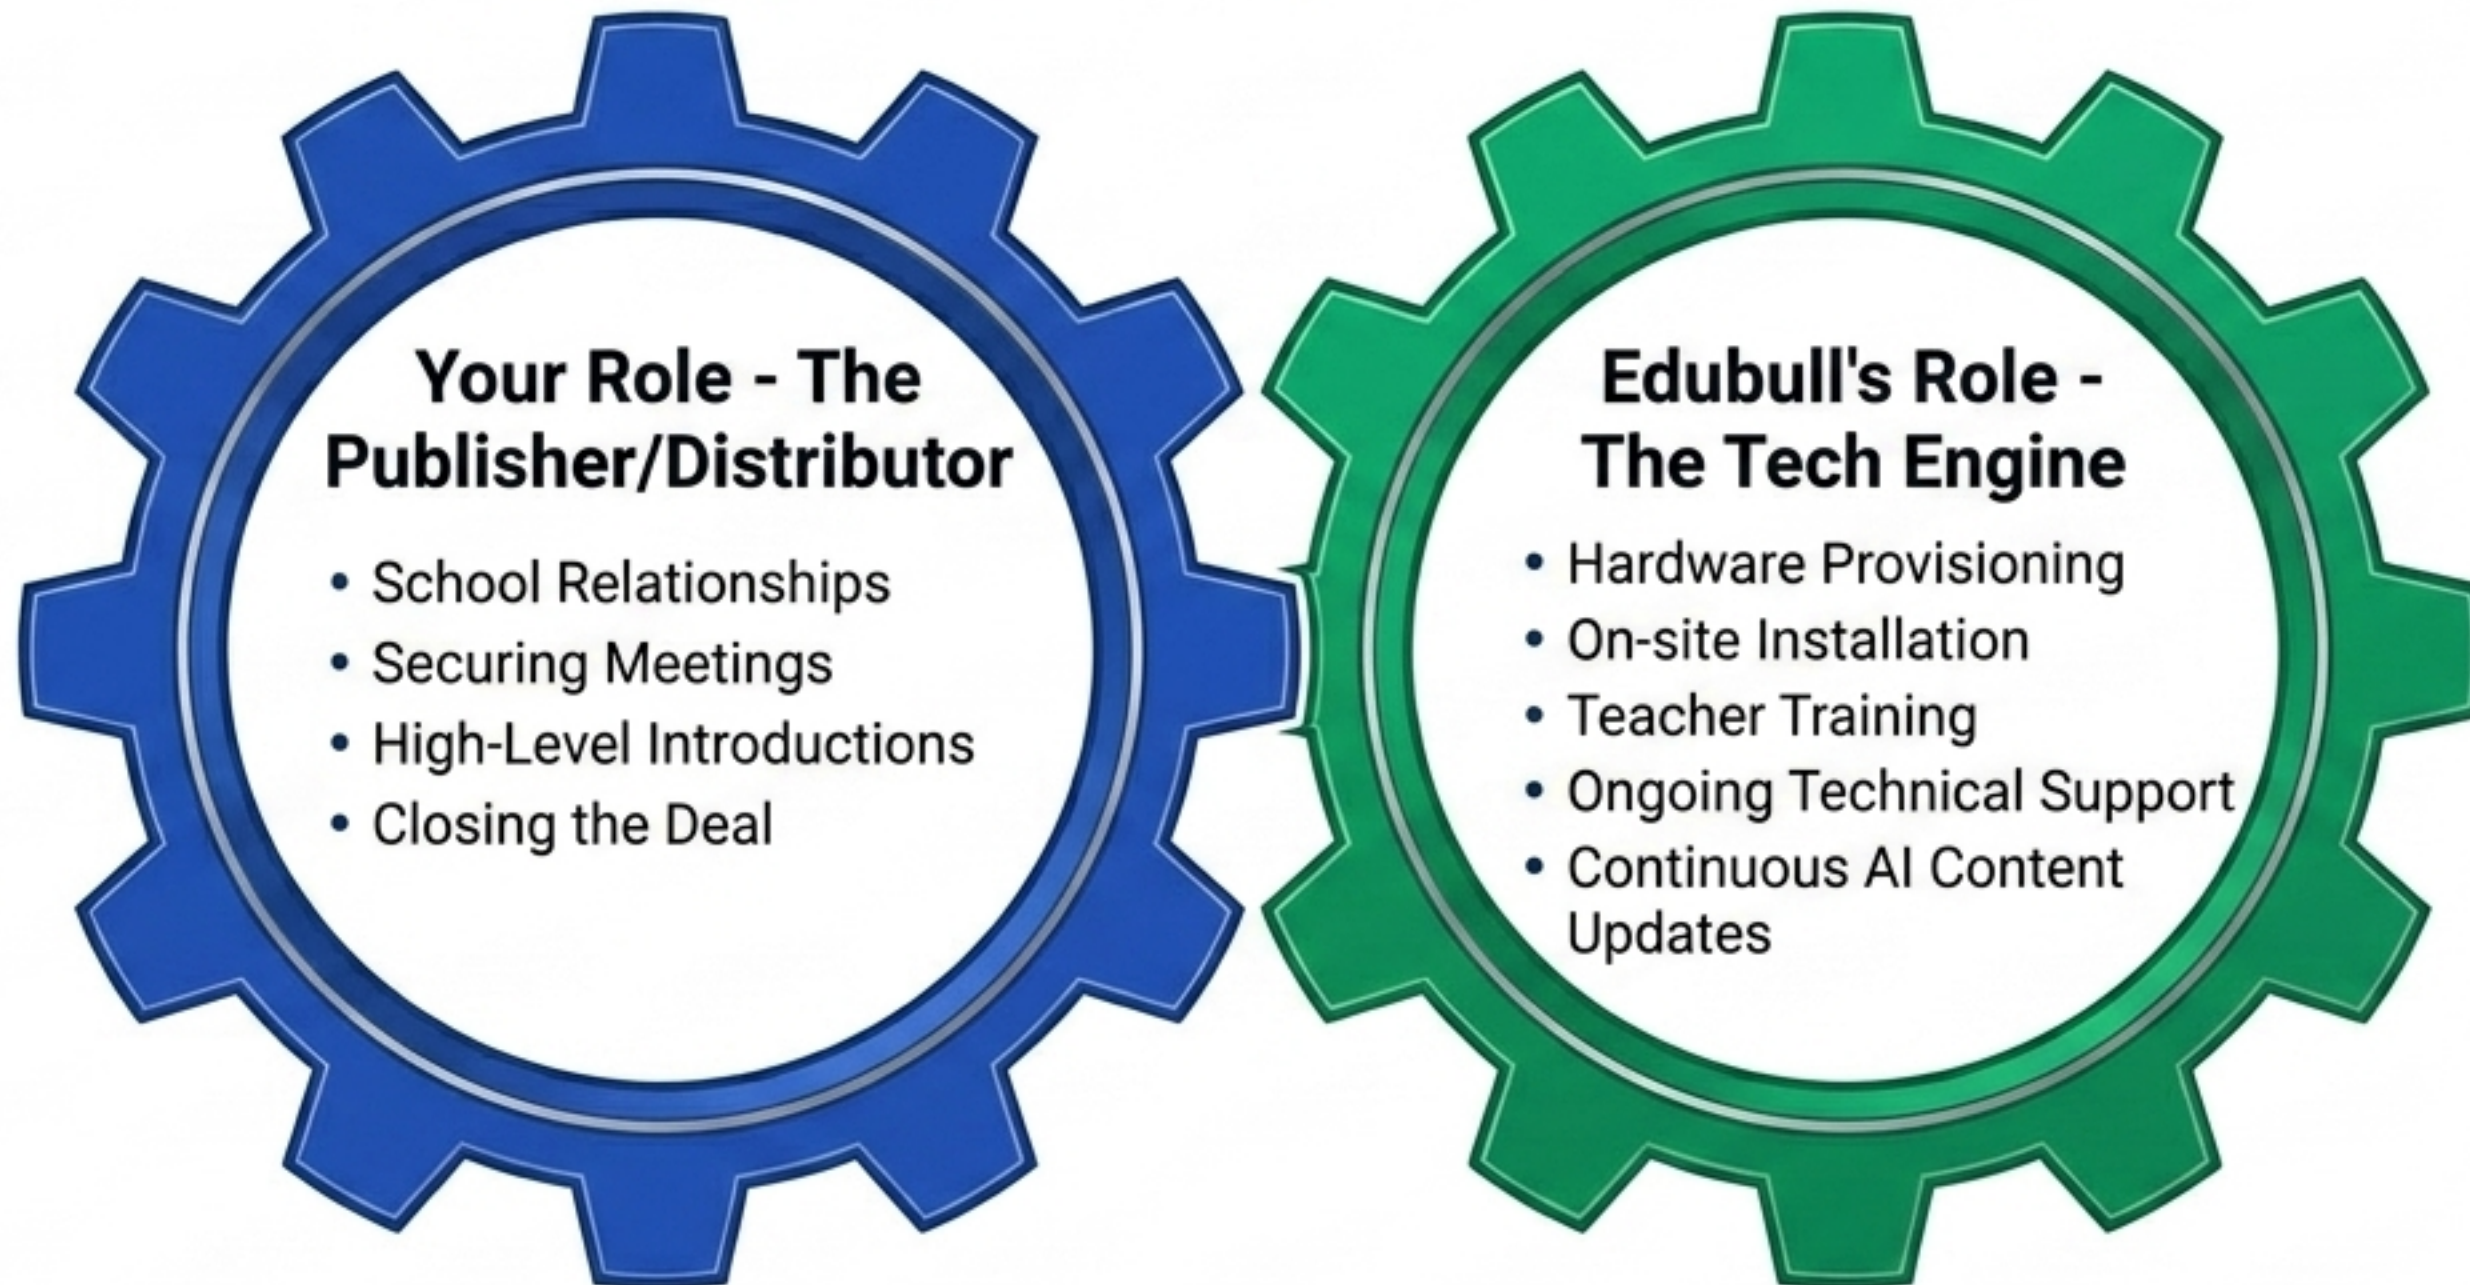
Your Role - The Publisher/Distributor

- School Relationships
- Securing Meetings
- High-Level Introductions
- Closing the Deal

Edubull's Role - The Tech Engine

- Hardware Provisioning
- On-site Installation
- Teacher Training
- Ongoing Technical Support
- Continuous AI Content Updates